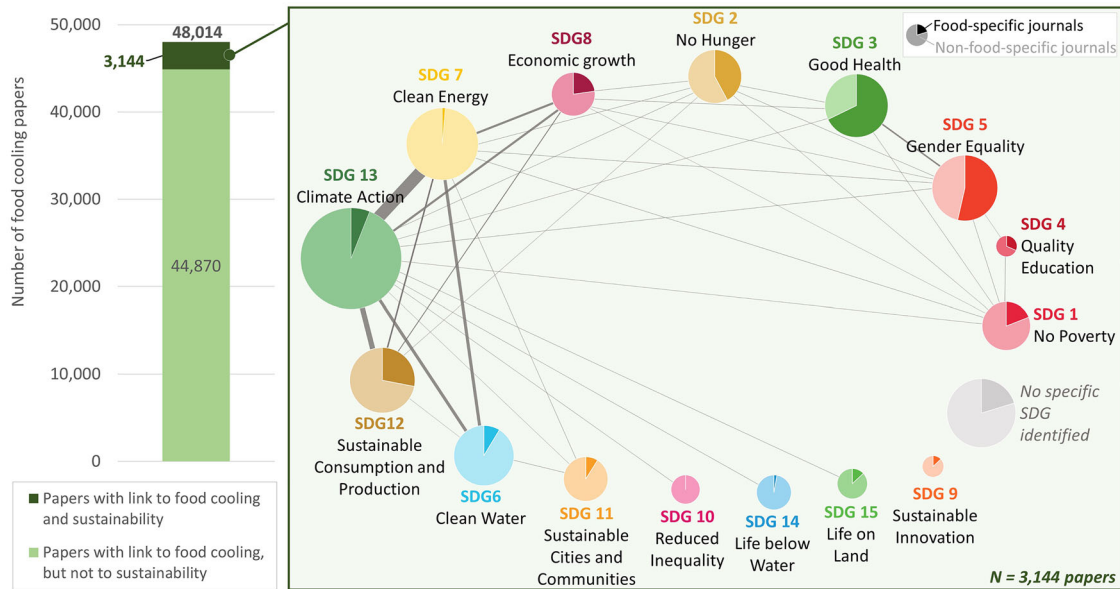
50,000
40,000
30,000
20,000
10,000
0
Number of food cooling papers
48,014
3,144
44,870

Papers with link to food cooling and sustainability
Papers with link to food cooling, but not to sustainability

Food-specific journals
Non-food-specific journals

SDG 2
No Hunger
SDG8
Economic growth
SDG 3
Good Health
SDG 7
Clean Energy
SDG 5
Gender Equality
SDG 13
Climate Action
SDG 4
Quality Education
SDG 1
No Poverty
No specific SDG identified
SDG12
Sustainable Consumption and Production
SDG6
Clean Water
SDG 11
Sustainable Cities and Communities
SDG 10
Reduced Inequality
SDG 14
Life below Water
SDG 15
Life on Land
SDG 9
Sustainable Innovation
N = 3,144 papers